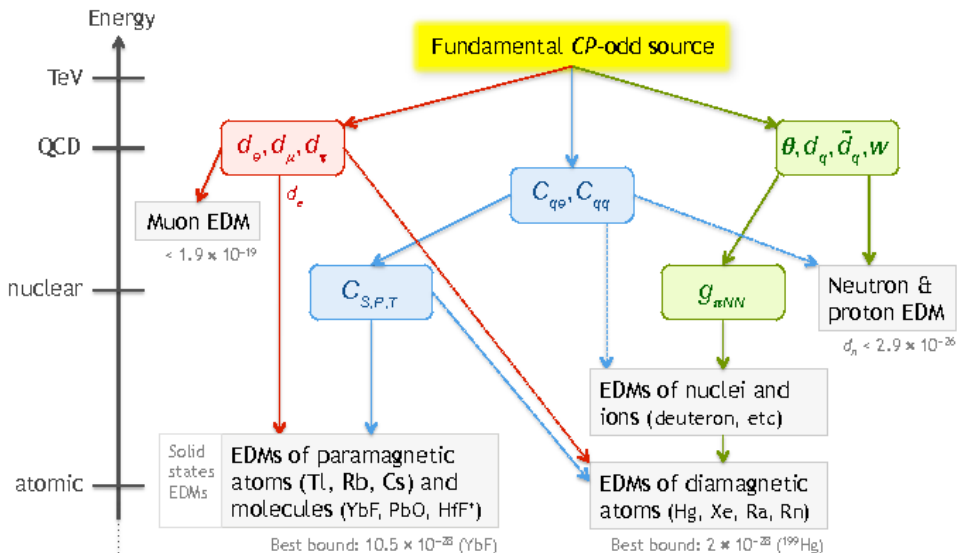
Energy

TeV

QCD

nuclear

atomic

Fundamental $CP$-odd source

$d_e, d_\mu, d_\tau$

$d_e$

Muon EDM

< $1.9 \times 10^{-19}$

$C_{qe}, C_{qq}$

$\theta, d_q, \tilde{d}_q, w$

$C_{S,P,T}$

$g_{\pi NN}$

Neutron & proton EDM

$d_n$ < $2.9 \times 10^{-26}$

EDMs of nuclei and ions (deuteron, etc)

Solid states EDMs

EDMs of paramagnetic atoms (Tl, Rb, Cs) and molecules (YbF, PbO, HfF$^+$)

Best bound: $10.5 \times 10^{-28}$ (YbF)

EDMs of diamagnetic atoms (Hg, Xe, Ra, Rn)

Best bound: $2 \times 10^{-28}$ ($^{199}$Hg)